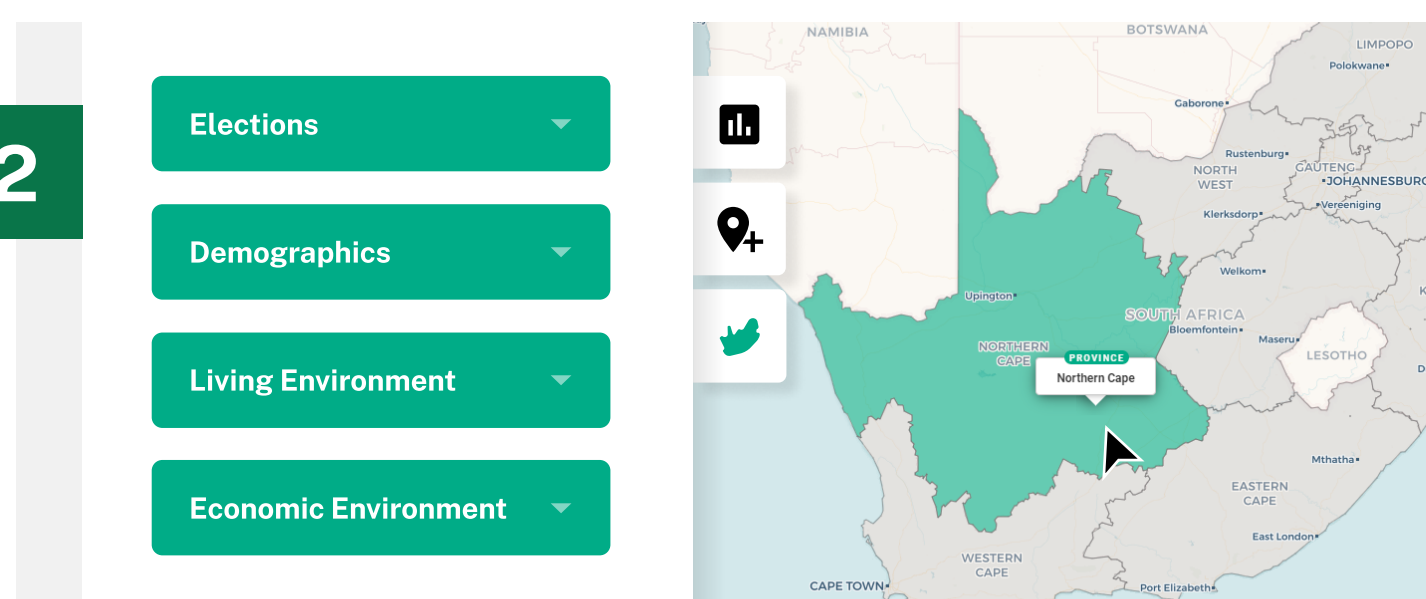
2

Elections

Demographics

Living Environment

Economic Environment

NAMIBIA
BOTSWANA
LIMPOPO
Polokwane
Gaborone
Rustenburg
NORTH WEST
GAUTENG
JOHANNESBURG
Vereeniging
Klerksdorp
Welkom
Upington
SOUTH AFRICA
Bloemfontein
Maseru
LESOTHO
NORTHERN CAPE
PROVINCE
Northern Cape
Mthatha
EASTERN CAPE
East London
WESTERN CAPE
CAPE TOWN
Port Elizabeth